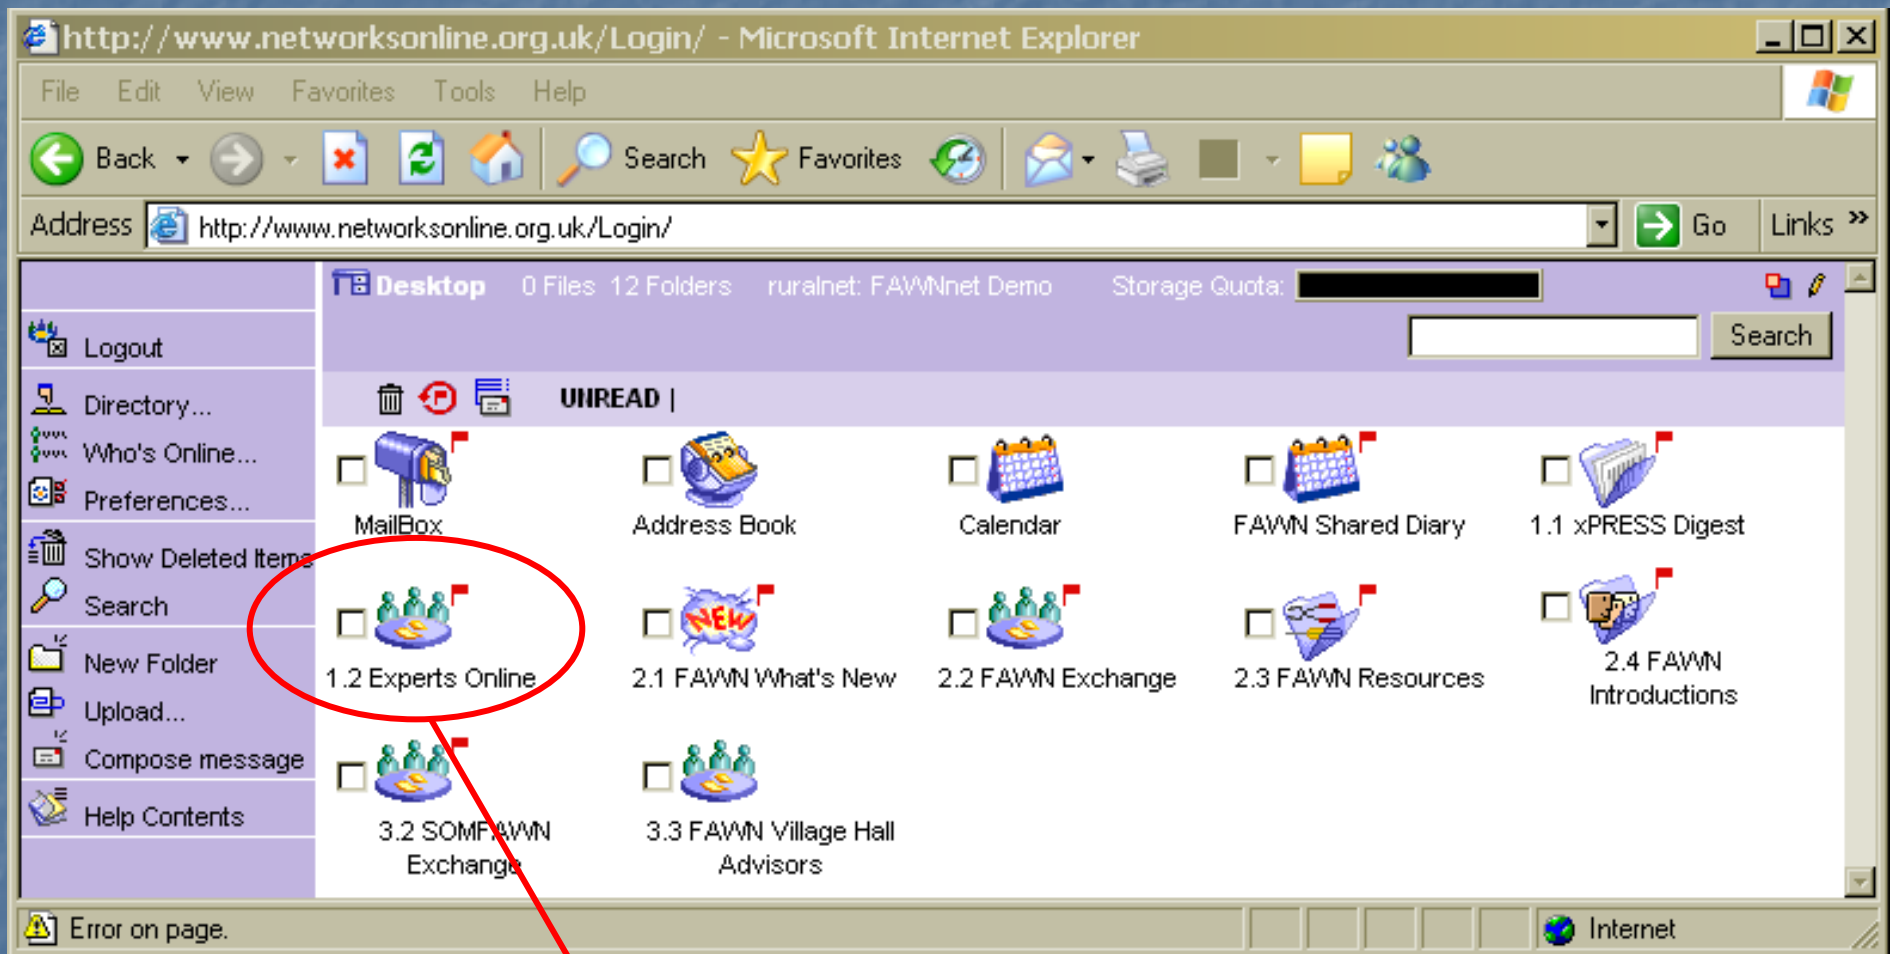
http://www.networksonline.org.uk/Login/ - Microsoft Internet Explorer

File Edit View Favorites Tools Help

Back Search Favorites

Address http://www.networksonline.org.uk/Login/ Go Links »

Desktop 0 Files 12 Folders ruralnet: FAWNnet Demo Storage Quota:

Search

UNREAD |

Logout
Directory...
Who's Online...
Preferences...
Show Deleted Items
Search
New Folder
Upload...
Compose message
Help Contents

MailBox
Address Book
Calendar
FAWN Shared Diary
1.1 xPRESS Digest
1.2 Experts Online
2.1 FAWN What's New
2.2 FAWN Exchange
2.3 FAWN Resources
2.4 FAWN Introductions
3.2 SOMFAWN Exchange
3.3 FAWN Village Hall Advisors

Error on page.
Internet